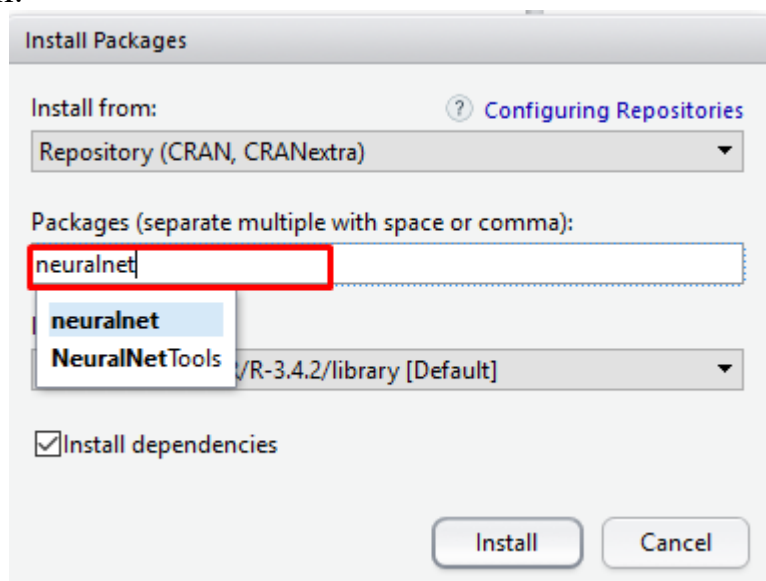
Install Packages

Install from:
? Configuring Repositories
Repository (CRAN, CRANextra)

Packages (separate multiple with space or comma):
neuralnet

neuralnet
NeuralNetTools
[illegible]/R-3.4.2/library [Default]

Install dependencies

Install
Cancel